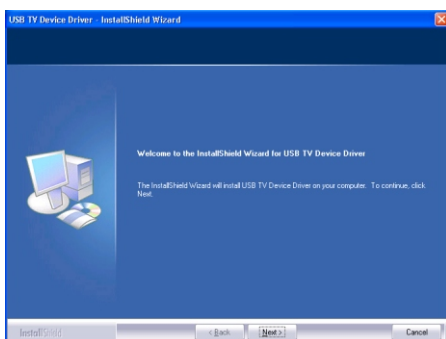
USB TV Device Driver - InstallShield Wizard

Welcome to the InstallShield Wizard for USB TV Device Driver

The InstallShield Wizard will install USB TV Device Driver on your computer. To continue, click Next.

InstallShield

< Back

Next >

Cancel